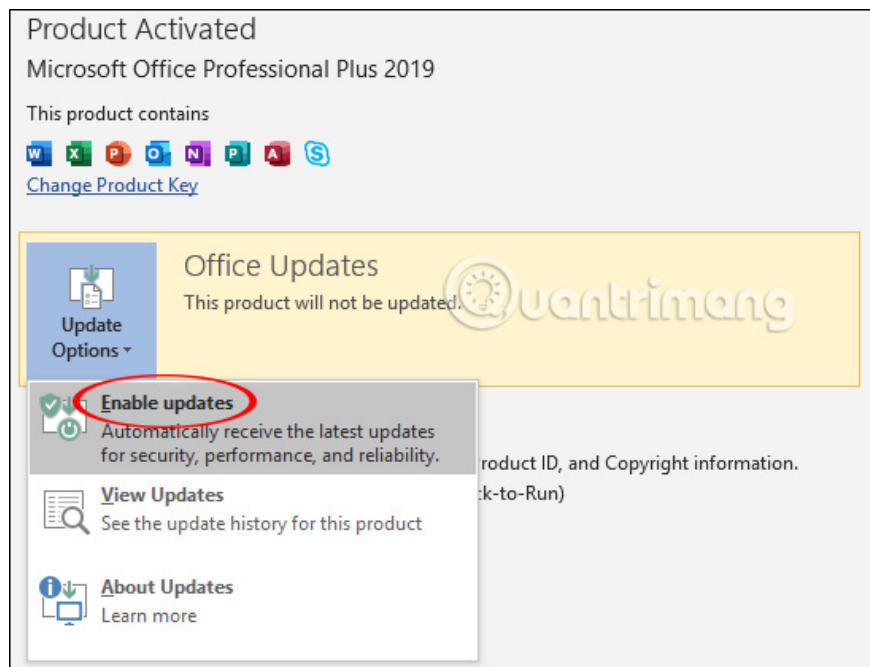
Product Activated

Microsoft Office Professional Plus 2019

This product contains

Change Product Key

Update Options

Office Updates

This product will not be updated.

Quantrimang

Enable updates

Automatically receive the latest updates for security, performance, and reliability.

roduct ID, and Copyright information.

k-to-Run)

View Updates

See the update history for this product

About Updates

Learn more